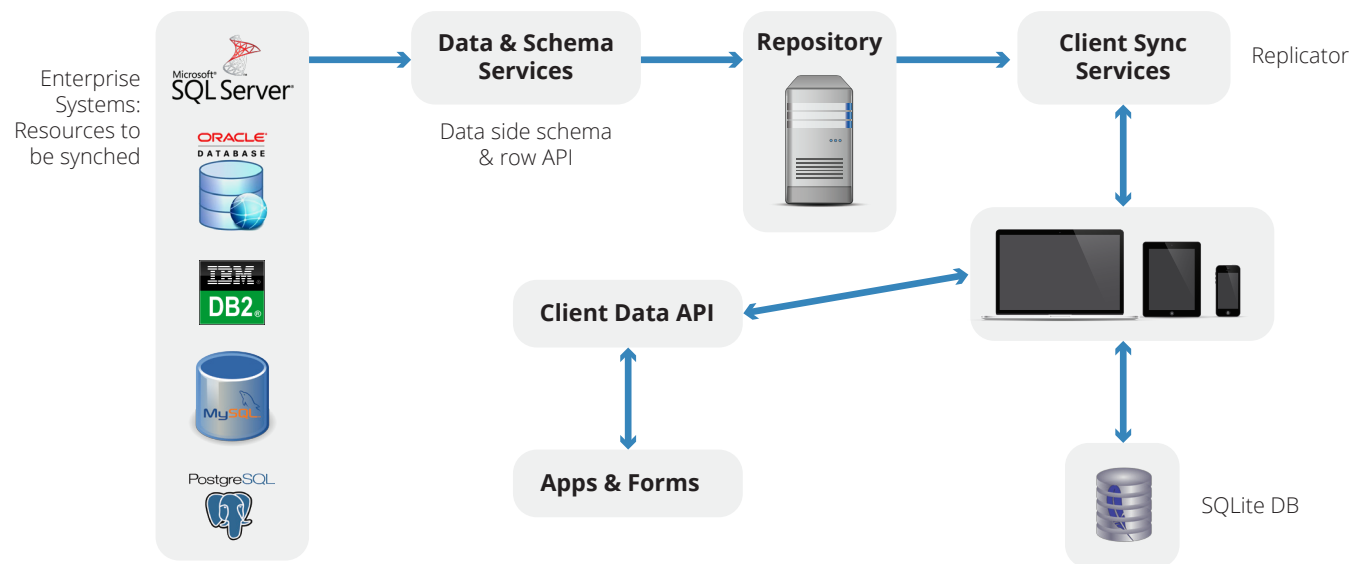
Enterprise Systems: Resources to be synched

Microsoft SQL Server

ORACLE DATABASE

IBM DB2

MySQL

PostgreSQL

Data & Schema Services

Data side schema & row API

Repository

Client Sync Services

Replicator

Client Data API

Apps & Forms

SQLite DB